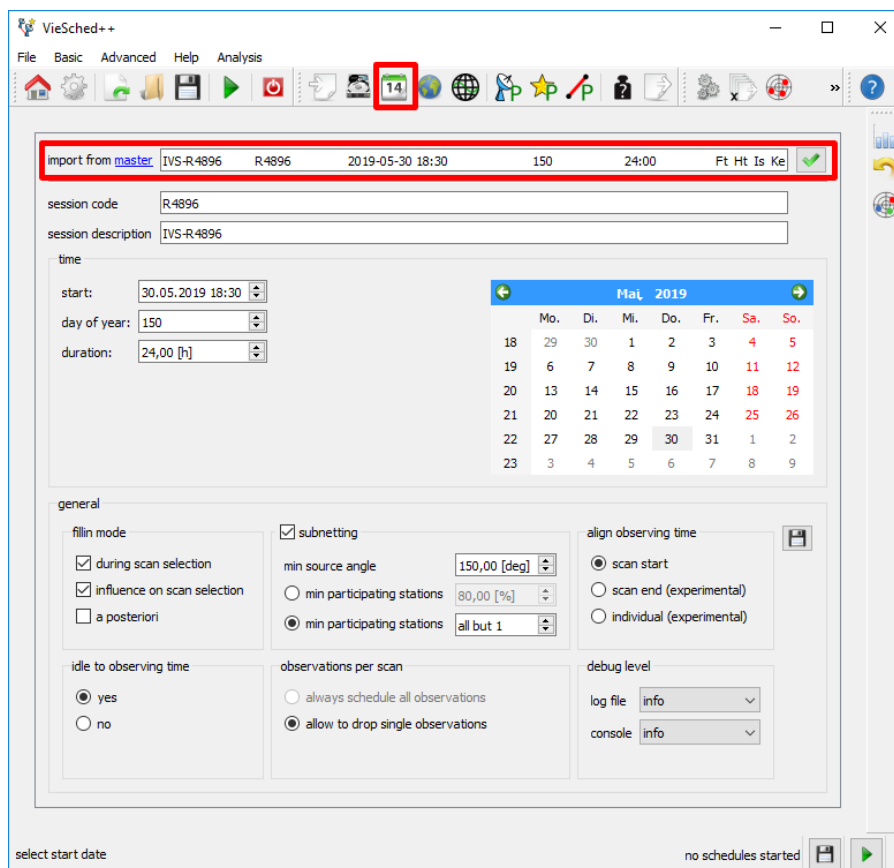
VieSched++

File Basic Advanced Help Analysis

14

»

import from master IVS-R4896 R4896 2019-05-30 18:30 150 24:00 Ft Ht Is Ke

session code R4896

session description IVS-R4896

time

start: 30.05.2019 18:30

day of year: 150

duration: 24,00 [h]

Mai, 2019

| | Mo. | Di. | Mi. | Do. | Fr. | Sa. | So. |
|---|---|---|---|---|---|---|---|
| 18 | 29 | 30 | 1 | 2 | 3 | 4 | 5 |
| 19 | 6 | 7 | 8 | 9 | 10 | 11 | 12 |
| 20 | 13 | 14 | 15 | 16 | 17 | 18 | 19 |
| 21 | 20 | 21 | 22 | 23 | 24 | 25 | 26 |
| 22 | 27 | 28 | 29 | 30 | 31 | 1 | 2 |
| 23 | 3 | 4 | 5 | 6 | 7 | 8 | 9 |

general

fillin mode

during scan selection

influence on scan selection

a posteriori

subnetting

min source angle 150,00 [deg]

min participating stations 80,00 [%]

min participating stations all but 1

align observing time

scan start

scan end (experimental)

individual (experimental)

idle to observing time

yes

no

observations per scan

always schedule all observations

allow to drop single observations

debug level

log file info

console info

select start date

no schedules started